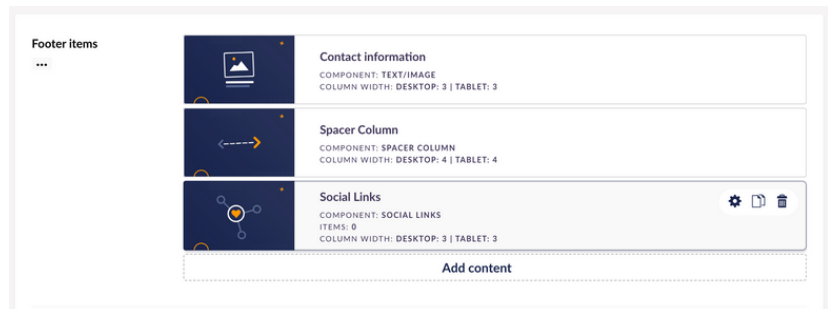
Footer items
...

Contact information
COMPONENT: TEXT/IMAGE
COLUMN WIDTH: DESKTOP: 3 | TABLET: 3

Spacer Column
COMPONENT: SPACER COLUMN
COLUMN WIDTH: DESKTOP: 4 | TABLET: 4

Social Links
COMPONENT: SOCIAL LINKS
ITEMS: 0
COLUMN WIDTH: DESKTOP: 3 | TABLET: 3

Add content